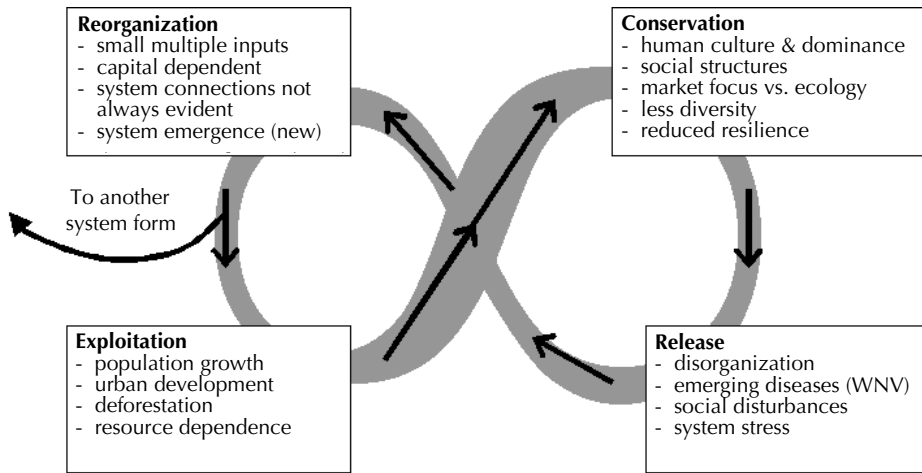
**Reorganization**
- small multiple inputs
- capital dependent
- system connections not always evident
- system emergence (new)
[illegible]

**Conservation**
- human culture & dominance
- social structures
- market focus vs. ecology
- less diversity
- reduced resilience

To another system form

**Exploitation**
- population growth
- urban development
- deforestation
- resource dependence

**Release**
- disorganization
- emerging diseases (WNV)
- social disturbances
- system stress